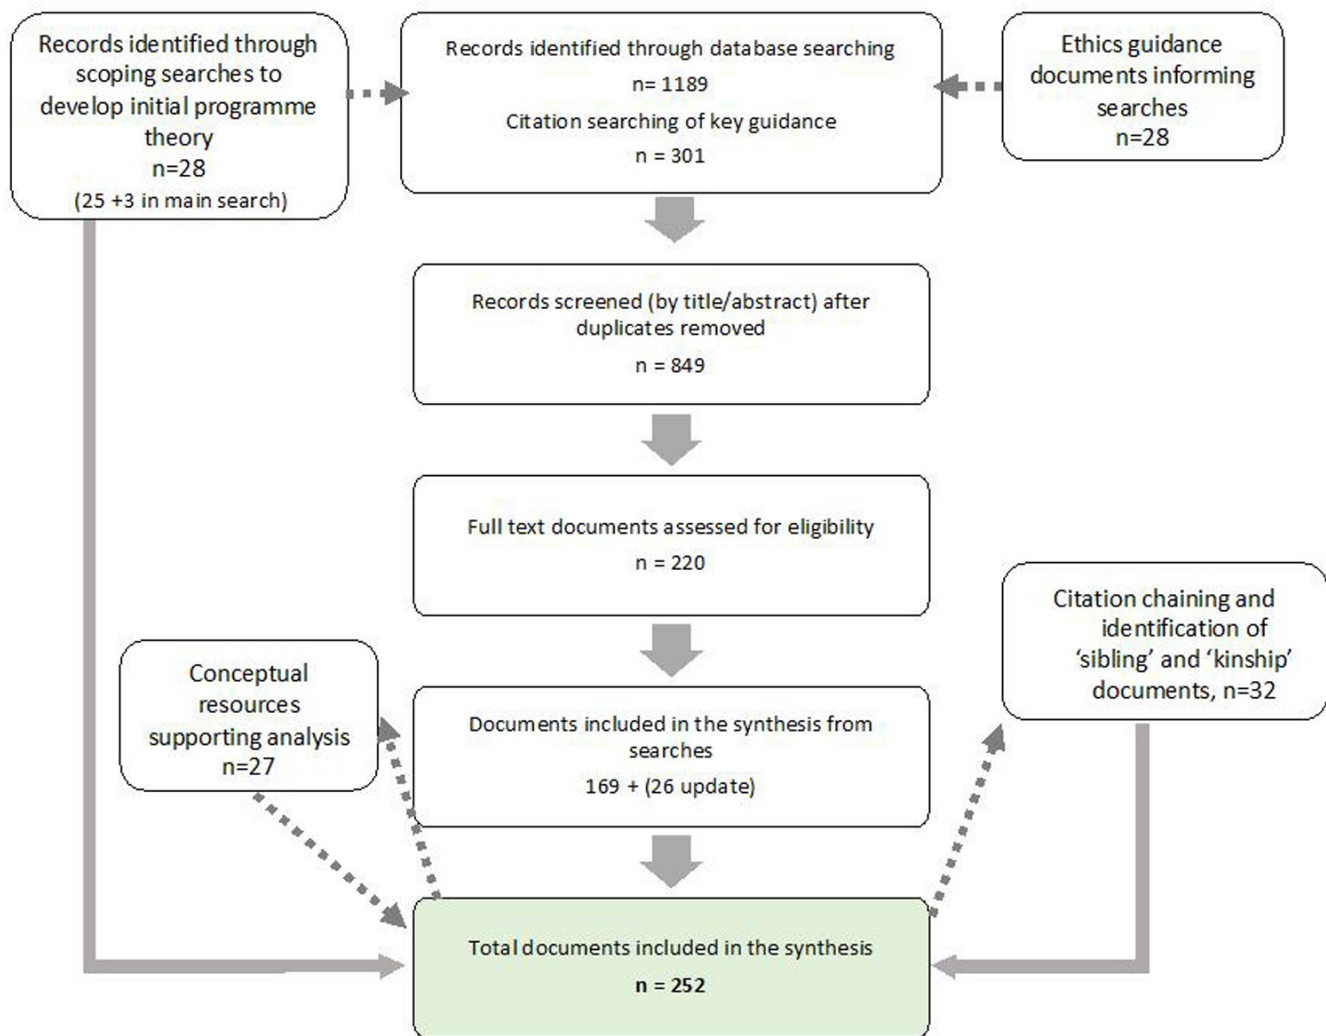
Records identified through scoping searches to develop initial programme theory
n=28
(25 +3 in main search)

Records identified through database searching
n= 1189
Citation searching of key guidance
n = 301

Ethics guidance documents informing searches
n=28

Records screened (by title/abstract) after duplicates removed
n = 849

Full text documents assessed for eligibility
n = 220

Conceptual resources supporting analysis
n=27

Documents included in the synthesis from searches
169 + (26 update)

Citation chaining and identification of 'sibling' and 'kinship' documents, n=32

Total documents included in the synthesis
n = 252